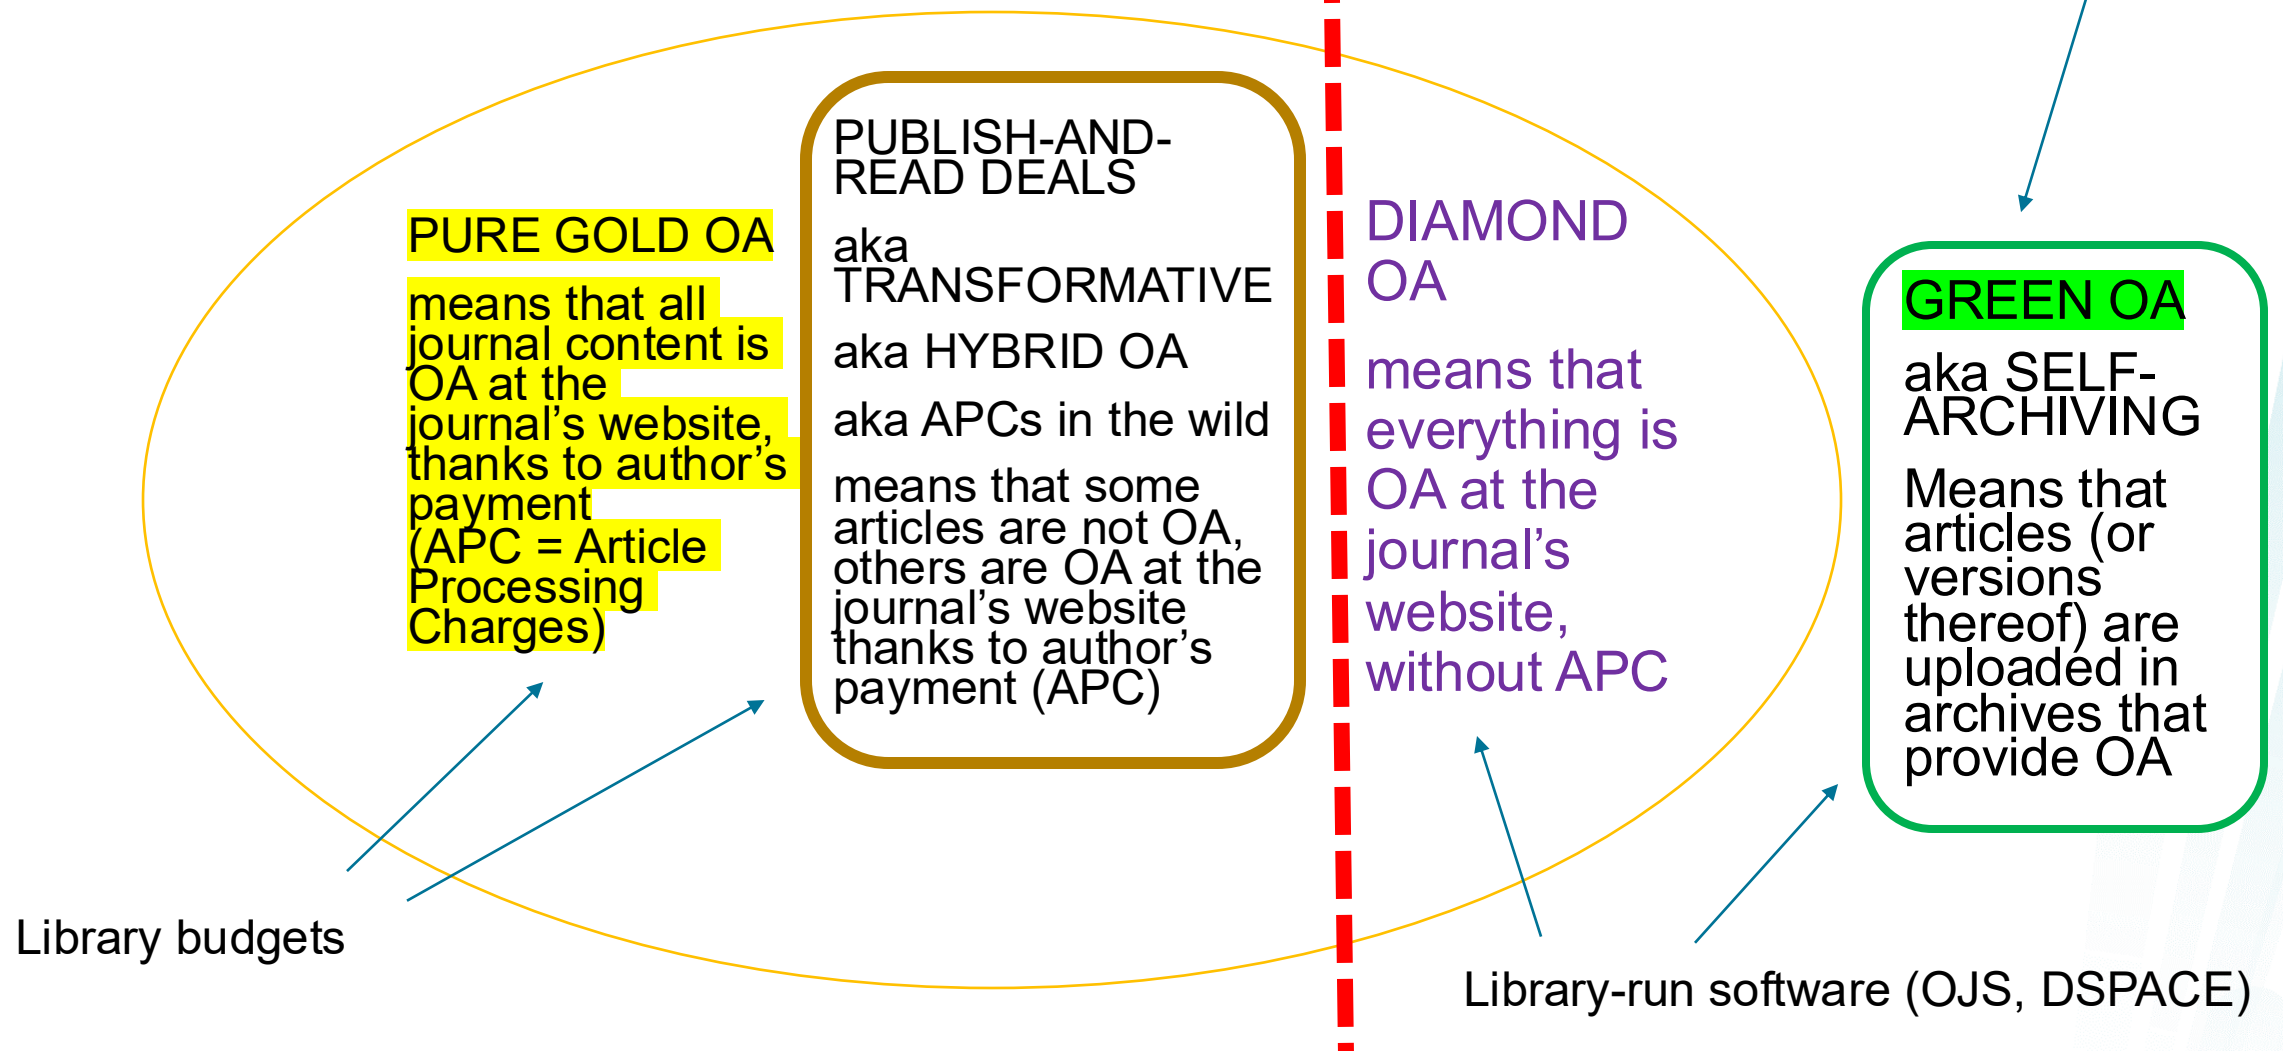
PURE GOLD OA

means that all journal content is OA at the journal's website, thanks to author's payment (APC = Article Processing Charges)

PUBLISH-AND-READ DEALS

aka TRANSFORMATIVE

aka HYBRID OA

aka APCs in the wild

means that some articles are not OA, others are OA at the journal's website thanks to author's payment (APC)

DIAMOND OA

means that everything is OA at the journal's website, without APC

GREEN OA

aka SELF-ARCHIVING

Means that articles (or versions thereof) are uploaded in archives that provide OA

Library budgets

Library-run software (OJS, DSPACE)